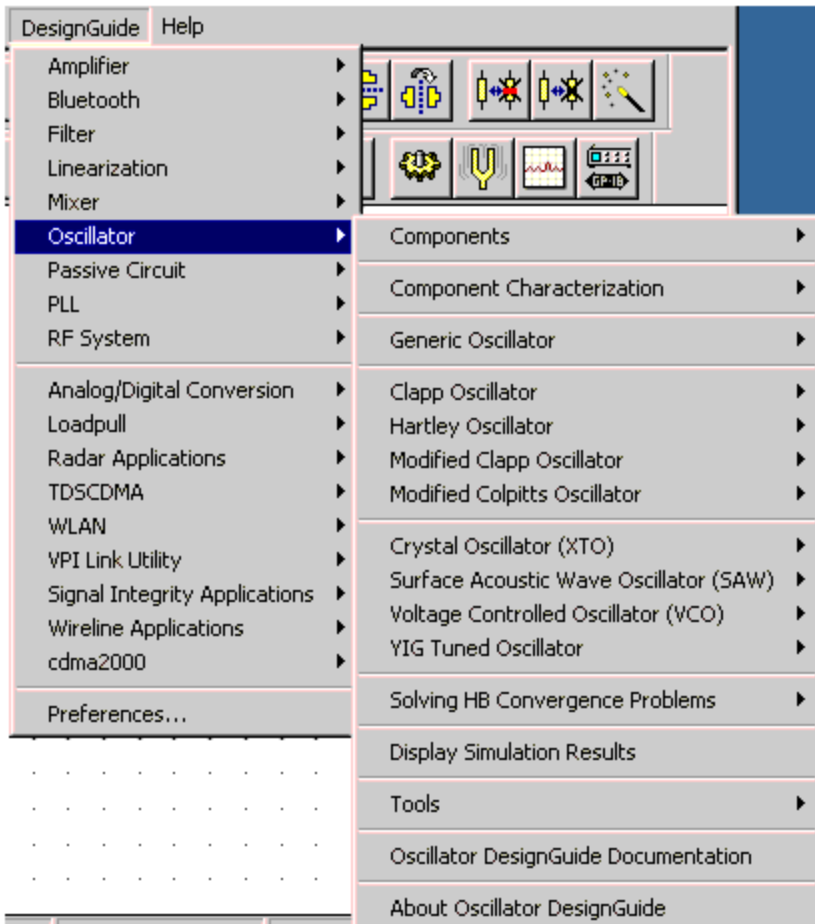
DesignGuide Help

Amplifier
Bluetooth
Filter
Linearization
Mixer
Oscillator
Passive Circuit
PLL
RF System

Analog/Digital Conversion
Loadpull
Radar Applications
TDSCDMA
WLAN
VPI Link Utility
Signal Integrity Applications
Wireline Applications
cdma2000

Preferences...

GP-IB

Components

Component Characterization

Generic Oscillator

Clapp Oscillator
Hartley Oscillator
Modified Clapp Oscillator
Modified Colpitts Oscillator

Crystal Oscillator (XTO)
Surface Acoustic Wave Oscillator (SAW)
Voltage Controlled Oscillator (VCO)
YIG Tuned Oscillator

Solving HB Convergence Problems

Display Simulation Results

Tools

Oscillator DesignGuide Documentation

About Oscillator DesignGuide